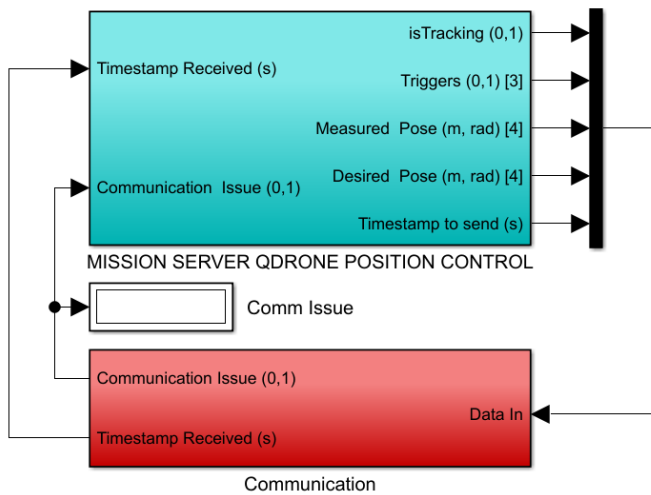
Timestamp Received (s)

Communication Issue (0,1)

isTracking (0,1)

Triggers (0,1) [3]

Measured Pose (m, rad) [4]

Desired Pose (m, rad) [4]

Timestamp to send (s)

MISSION SERVER QDRONE POSITION CONTROL

Comm Issue

Communication Issue (0,1)

Timestamp Received (s)

Data In

Communication